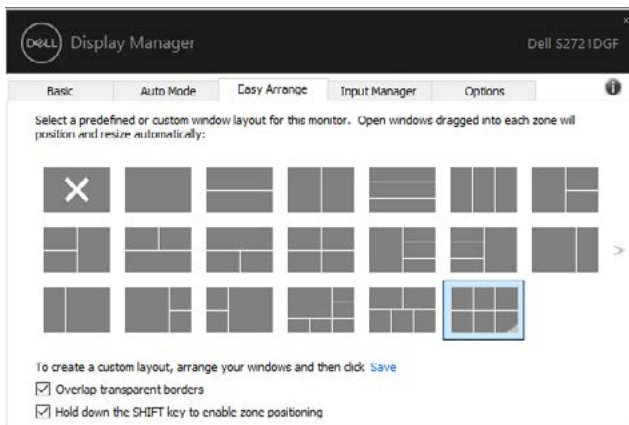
DELL Display Manager

Dell S2721DGF

x

Basic

Auto Mode

Easy Arrange

Input Manager

Options

Select a predefined or custom window layout for this monitor. Open windows dragged into each zone will position and resize automatically:

To create a custom layout, arrange your windows and then click Save

☑ Overlap transparent borders

☑ Hold down the SHIFT key to enable zone positioning